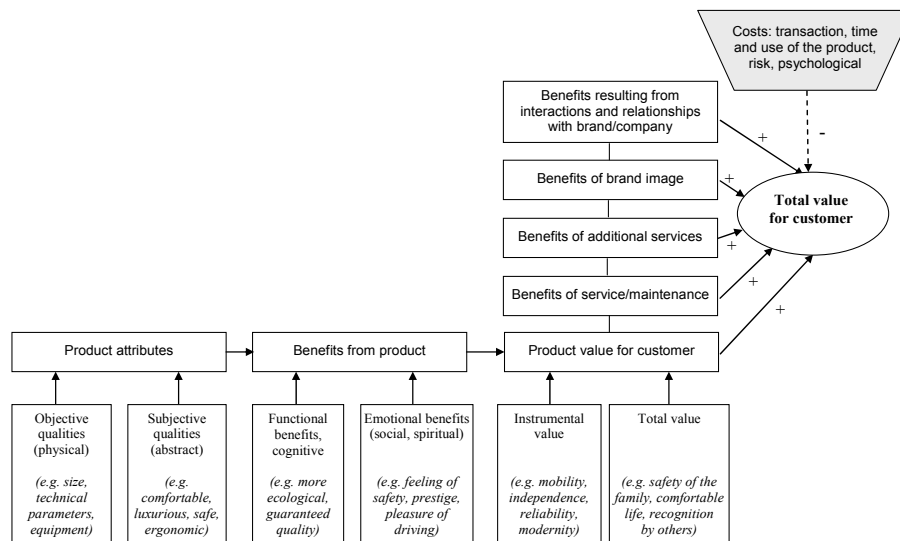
Costs: transaction, time and use of the product, risk, psychological

Benefits resulting from interactions and relationships with brand/company

Benefits of brand image

Benefits of additional services

Benefits of service/maintenance

Total value for customer

+

+

+

+

+

-

Product attributes

Benefits from product

Product value for customer

Objective qualities (physical)

(e.g. size, technical parameters, equipment)

Subjective qualities (abstract)

(e.g. comfortable, luxurious, safe, ergonomic)

Functional benefits, cognitive

(e.g. more ecological, guaranteed quality)

Emotional benefits (social, spiritual)

(e.g. feeling of safety, prestige, pleasure of driving)

Instrumental value

(e.g. mobility, independence, reliability, modernity)

Total value

(e.g. safety of the family, comfortable life, recognition by others)